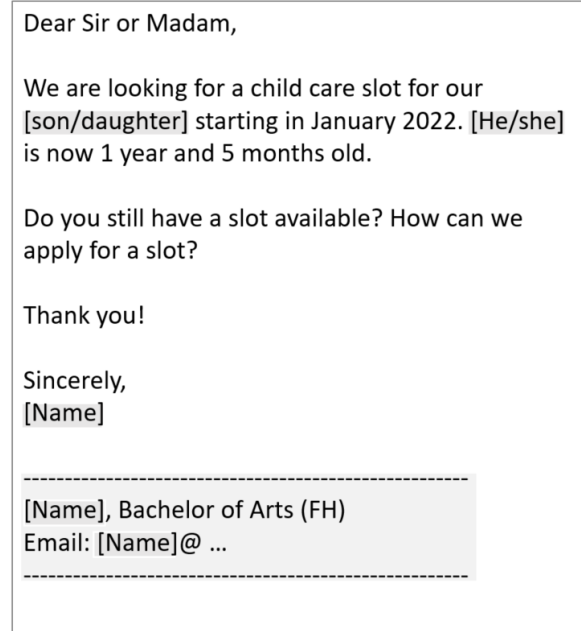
Dear Sir or Madam,

We are looking for a child care slot for our [son/daughter] starting in January 2022. [He/she] is now 1 year and 5 months old.

Do you still have a slot available? How can we apply for a slot?

Thank you!

Sincerely,
[Name]

-----------------------------------------------------
[Name], Bachelor of Arts (FH)
Email: [Name]@ …
-----------------------------------------------------